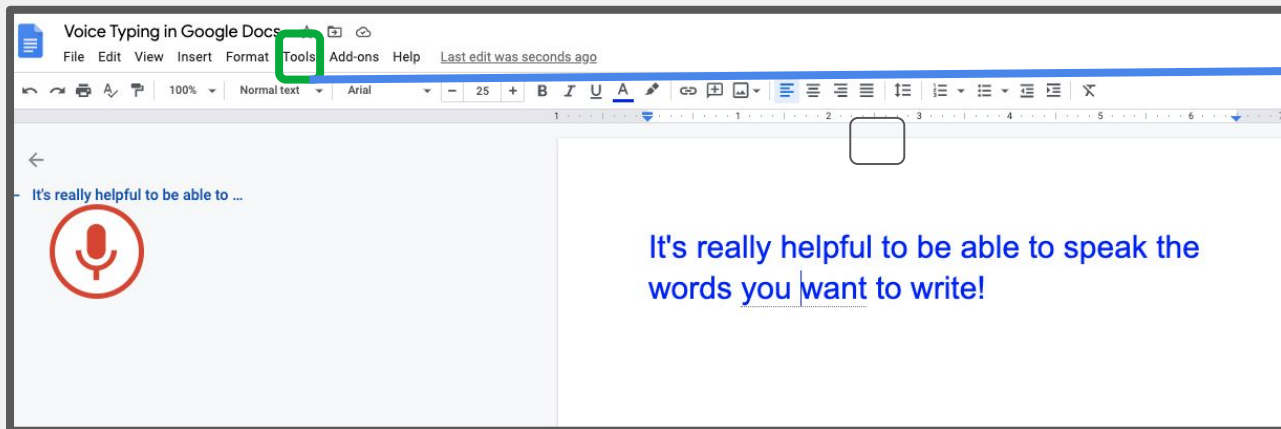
Voice Typing in Google Docs

File Edit View Insert Format Tools Add-ons Help Last edit was seconds ago

100% Normal text Arial − 25 +

B I U A

1 1 2 3 4 5 6

It's really helpful to be able to ...

It's really helpful to be able to speak the words you want to write!